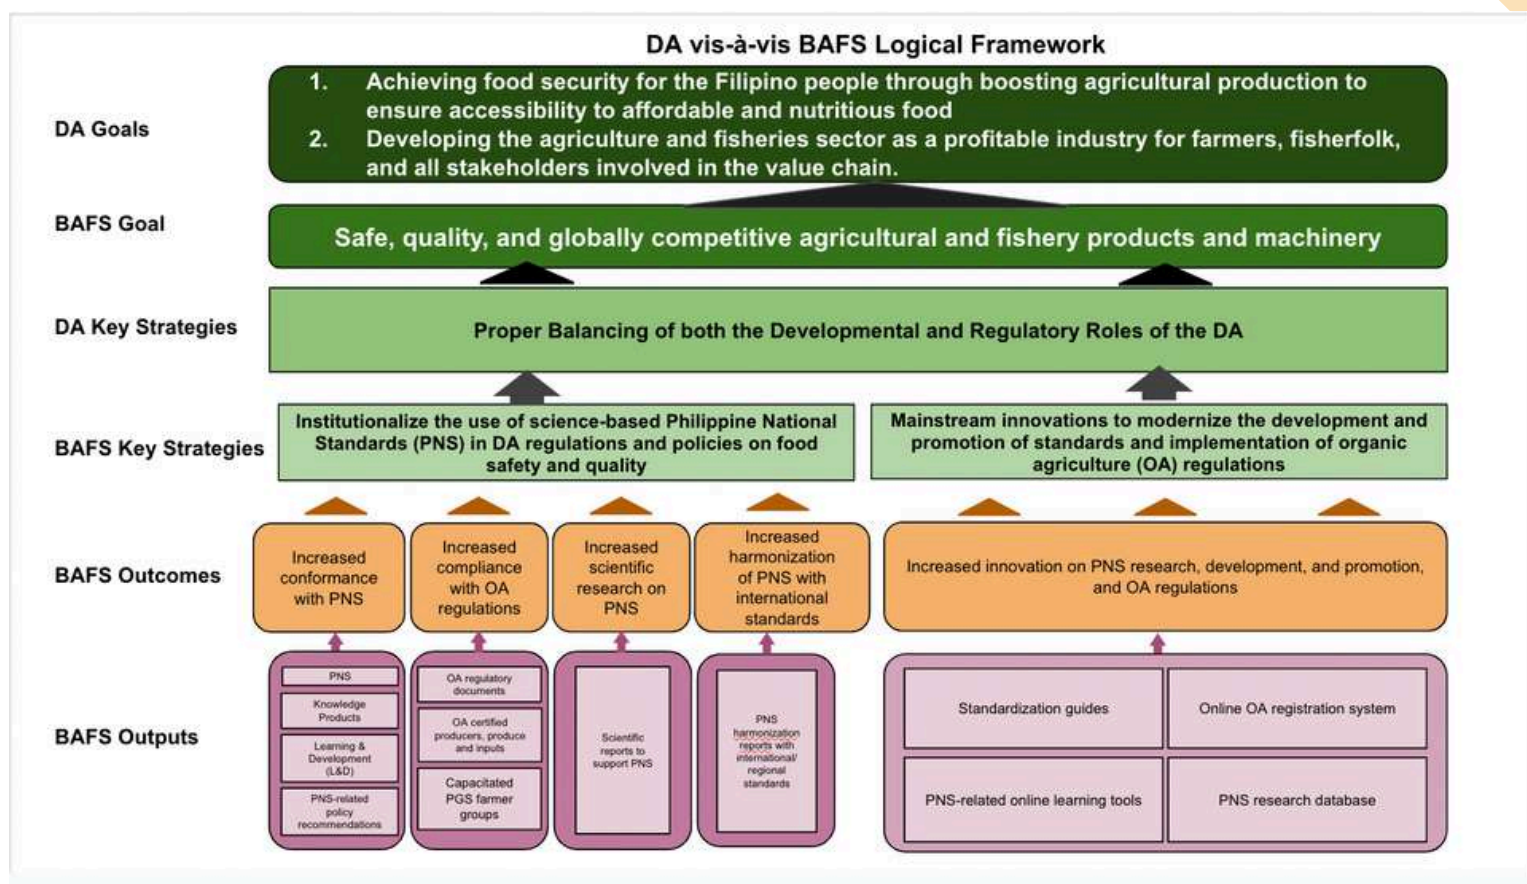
DA vis-à-vis BAFS Logical Framework

DA Goals

1. Achieving food security for the Filipino people through boosting agricultural production to ensure accessibility to affordable and nutritious food
2. Developing the agriculture and fisheries sector as a profitable industry for farmers, fisherfolk, and all stakeholders involved in the value chain.

BAFS Goal

Safe, quality, and globally competitive agricultural and fishery products and machinery

DA Key Strategies

Proper Balancing of both the Developmental and Regulatory Roles of the DA

BAFS Key Strategies

Institutionalize the use of science-based Philippine National Standards (PNS) in DA regulations and policies on food safety and quality

Mainstream innovations to modernize the development and promotion of standards and implementation of organic agriculture (OA) regulations

BAFS Outcomes

Increased conformance with PNS

Increased compliance with OA regulations

Increased scientific research on PNS

Increased harmonization of PNS with international standards

Increased innovation on PNS research, development, and promotion, and OA regulations

BAFS Outputs

PNS

Knowledge Products

Learning & Development (L&D)

PNS-related policy recommendations

OA regulatory documents

OA certified producers, produce and inputs

Capacitated PGS farmer groups

Scientific reports to support PNS

PNS harmonization reports with international/ regional standards

Standardization guides

Online OA registration system

PNS-related online learning tools

PNS research database